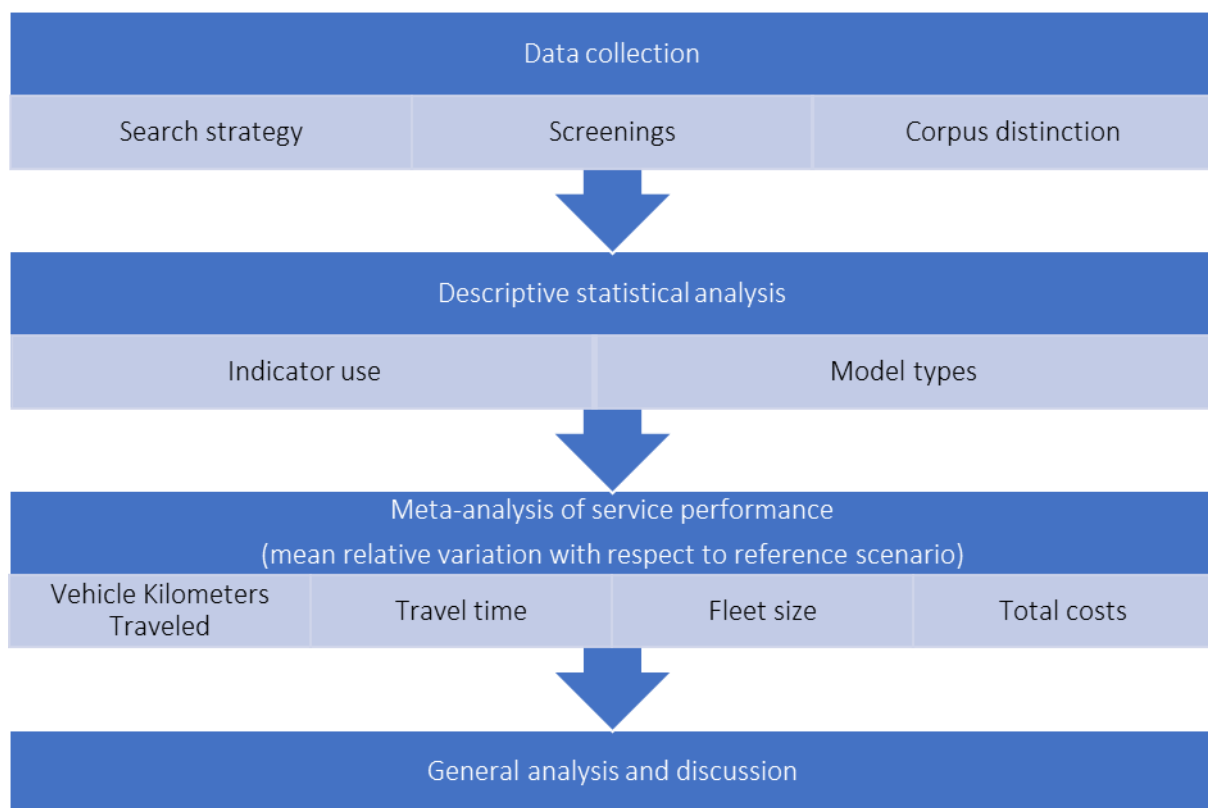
Data collection

Search strategy

Screenings

Corpus distinction

Descriptive statistical analysis

Indicator use

Model types

Meta-analysis of service performance
(mean relative variation with respect to reference scenario)

Vehicle Kilometers Traveled

Travel time

Fleet size

Total costs

General analysis and discussion